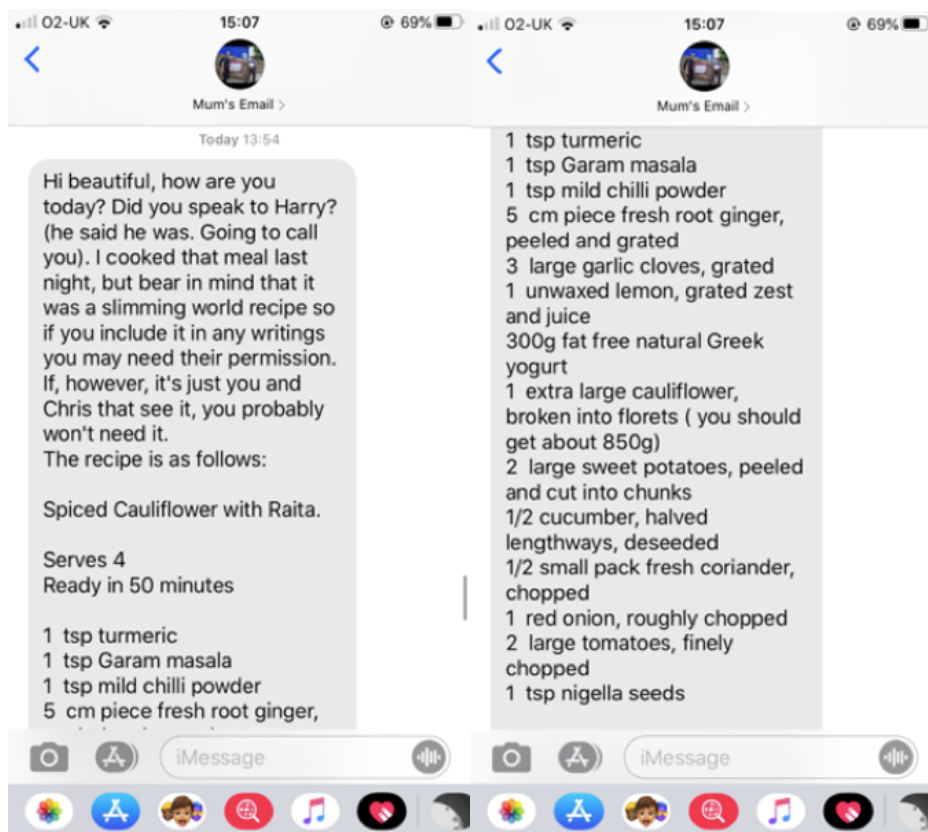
O2-UK 15:07 69%

Mum's Email >

Today 13:54

Hi beautiful, how are you today? Did you speak to Harry? (he said he was. Going to call you). I cooked that meal last night, but bear in mind that it was a slimming world recipe so if you include it in any writings you may need their permission. If, however, it's just you and Chris that see it, you probably won't need it.
The recipe is as follows:

Spiced Cauliflower with Raita.

Serves 4
Ready in 50 minutes

1 tsp turmeric
1 tsp Garam masala
1 tsp mild chilli powder
5 cm piece fresh root ginger,

iMessage

O2-UK 15:07 69%

Mum's Email >

1 tsp turmeric
1 tsp Garam masala
1 tsp mild chilli powder
5 cm piece fresh root ginger, peeled and grated
3 large garlic cloves, grated
1 unwaxed lemon, grated zest and juice
300g fat free natural Greek yogurt
1 extra large cauliflower, broken into florets ( you should get about 850g)
2 large sweet potatoes, peeled and cut into chunks
1/2 cucumber, halved lengthways, deseeded
1/2 small pack fresh coriander, chopped
1 red onion, roughly chopped
2 large tomatoes, finely chopped
1 tsp nigella seeds

iMessage